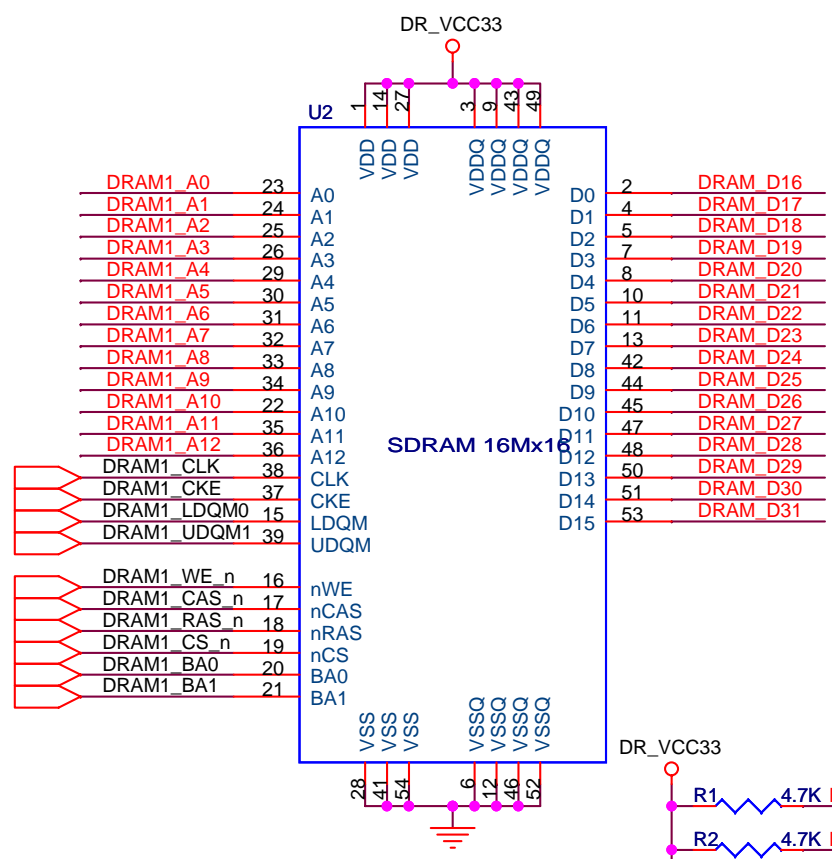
DR_VCC33

U2

1 14 27 3 9 43 49

VDD VDD VDD VDDQ VDDQ VDDQ VDDQ

DRAM1_A0 23 A0
DRAM1_A1 24 A1
DRAM1_A2 25 A2
DRAM1_A3 26 A3
DRAM1_A4 29 A4
DRAM1_A5 30 A5
DRAM1_A6 31 A6
DRAM1_A7 32 A7
DRAM1_A8 33 A8
DRAM1_A9 34 A9
DRAM1_A10 22 A10
DRAM1_A11 35 A11
DRAM1_A12 36 A12
DRAM1_CLK 38 CLK
DRAM1_CKE 37 CKE
DRAM1_LDQM0 15 LDQM
DRAM1_UDQM1 39 UDQM

DRAM1_WE_n 16 nWE
DRAM1_CAS_n 17 nCAS
DRAM1_RAS_n 18 nRAS
DRAM1_CS_n 19 nCS
DRAM1_BA0 20 BA0
DRAM1_BA1 21 BA1

SDRAM 16Mx16

D0 2 DRAM_D16
D1 4 DRAM_D17
D2 5 DRAM_D18
D3 7 DRAM_D19
D4 8 DRAM_D20
D5 10 DRAM_D21
D6 11 DRAM_D22
D7 13 DRAM_D23
D8 42 DRAM_D24
D9 44 DRAM_D25
D10 45 DRAM_D26
D11 47 DRAM_D27
D12 48 DRAM_D28
D13 50 DRAM_D29
D14 51 DRAM_D30
D15 53 DRAM_D31

VSS VSS VSS VSSQ VSSQ VSSQ VSSQ

28 41 54 6 12 46 52

DR_VCC33

R1 4.7K
R2 4.7K